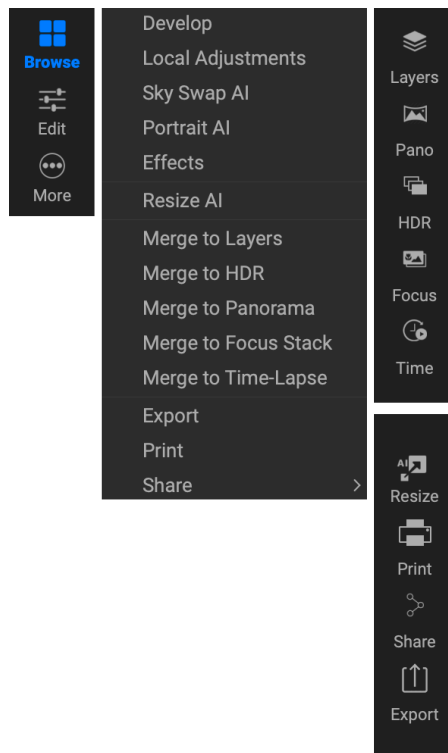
Browse
Edit
More

Develop
Local Adjustments
Sky Swap AI
Portrait AI
Effects
Resize AI
Merge to Layers
Merge to HDR
Merge to Panorama
Merge to Focus Stack
Merge to Time-Lapse
Export
Print
Share

Layers
Pano
HDR
Focus
Time

AI
Resize
Print
Share
Export